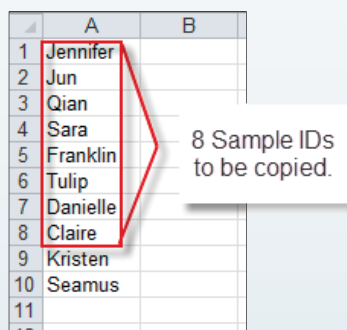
|    | A         | B |
|----|-----------|---|
| 1  | Jennifer  |   |
| 2  | Jun       |   |
| 3  | Qian      |   |
| 4  | Sara      |   |
| 5  | Franklin  |   |
| 6  | Tulip     |   |
| 7  | Danielle  |   |
| 8  | Claire    |   |
| 9  | Kristen   |   |
| 10 | Seamus    |   |
| 11 |           |   |

8 Sample IDs to be copied.